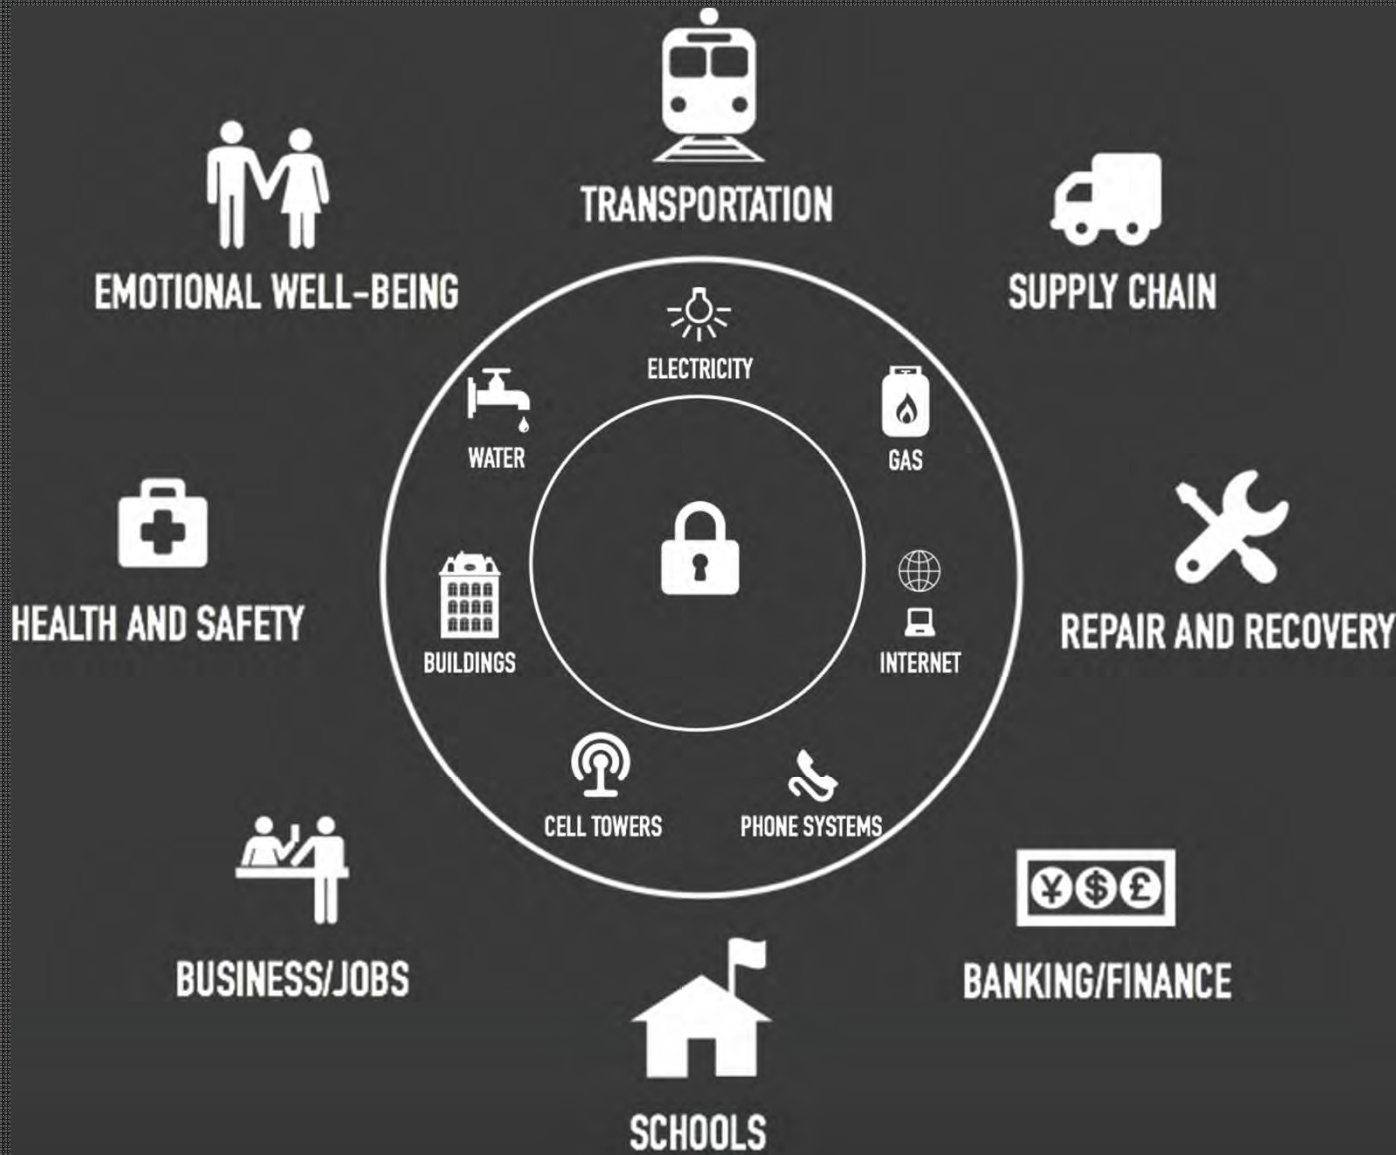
TRANSPORTATION

EMOTIONAL WELL-BEING

SUPPLY CHAIN

ELECTRICITY

WATER

GAS

HEALTH AND SAFETY

BUILDINGS

INTERNET

REPAIR AND RECOVERY

CELL TOWERS

PHONE SYSTEMS

BUSINESS/JOBS

¥ $ £

BANKING/FINANCE

SCHOOLS